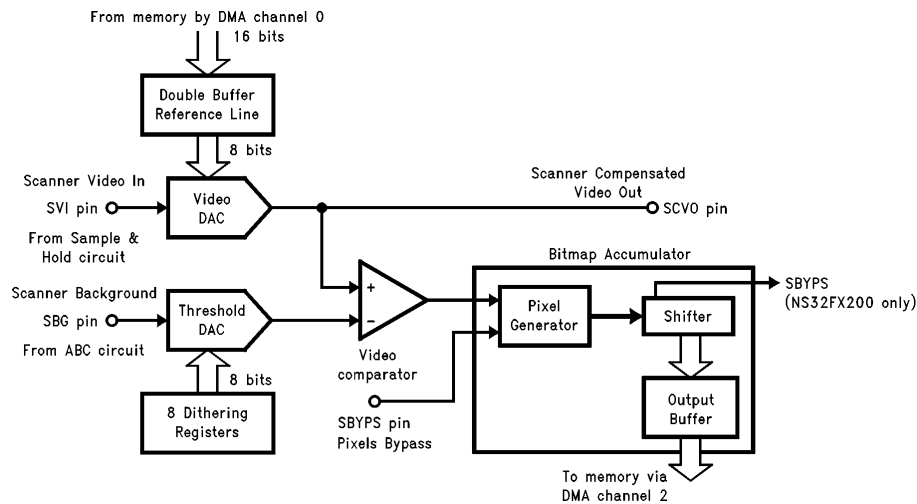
From memory by DMA channel 0
16 bits

Double Buffer
Reference Line

8 bits

Scanner Video In
SVI pin

From Sample &
Hold circuit

Video
DAC

Scanner Compensated
Video Out
SCVO pin

Bitmap Accumulator

SBYPS
(NS32FX200 only)

Scanner Background
SBG pin

From ABC circuit

Threshold
DAC

+
–

Video
comparator

Pixel
Generator

Shifter

8 bits

8 Dithering
Registers

SBYPS pin
Pixels Bypass

Output
Buffer

To memory via
DMA channel 2